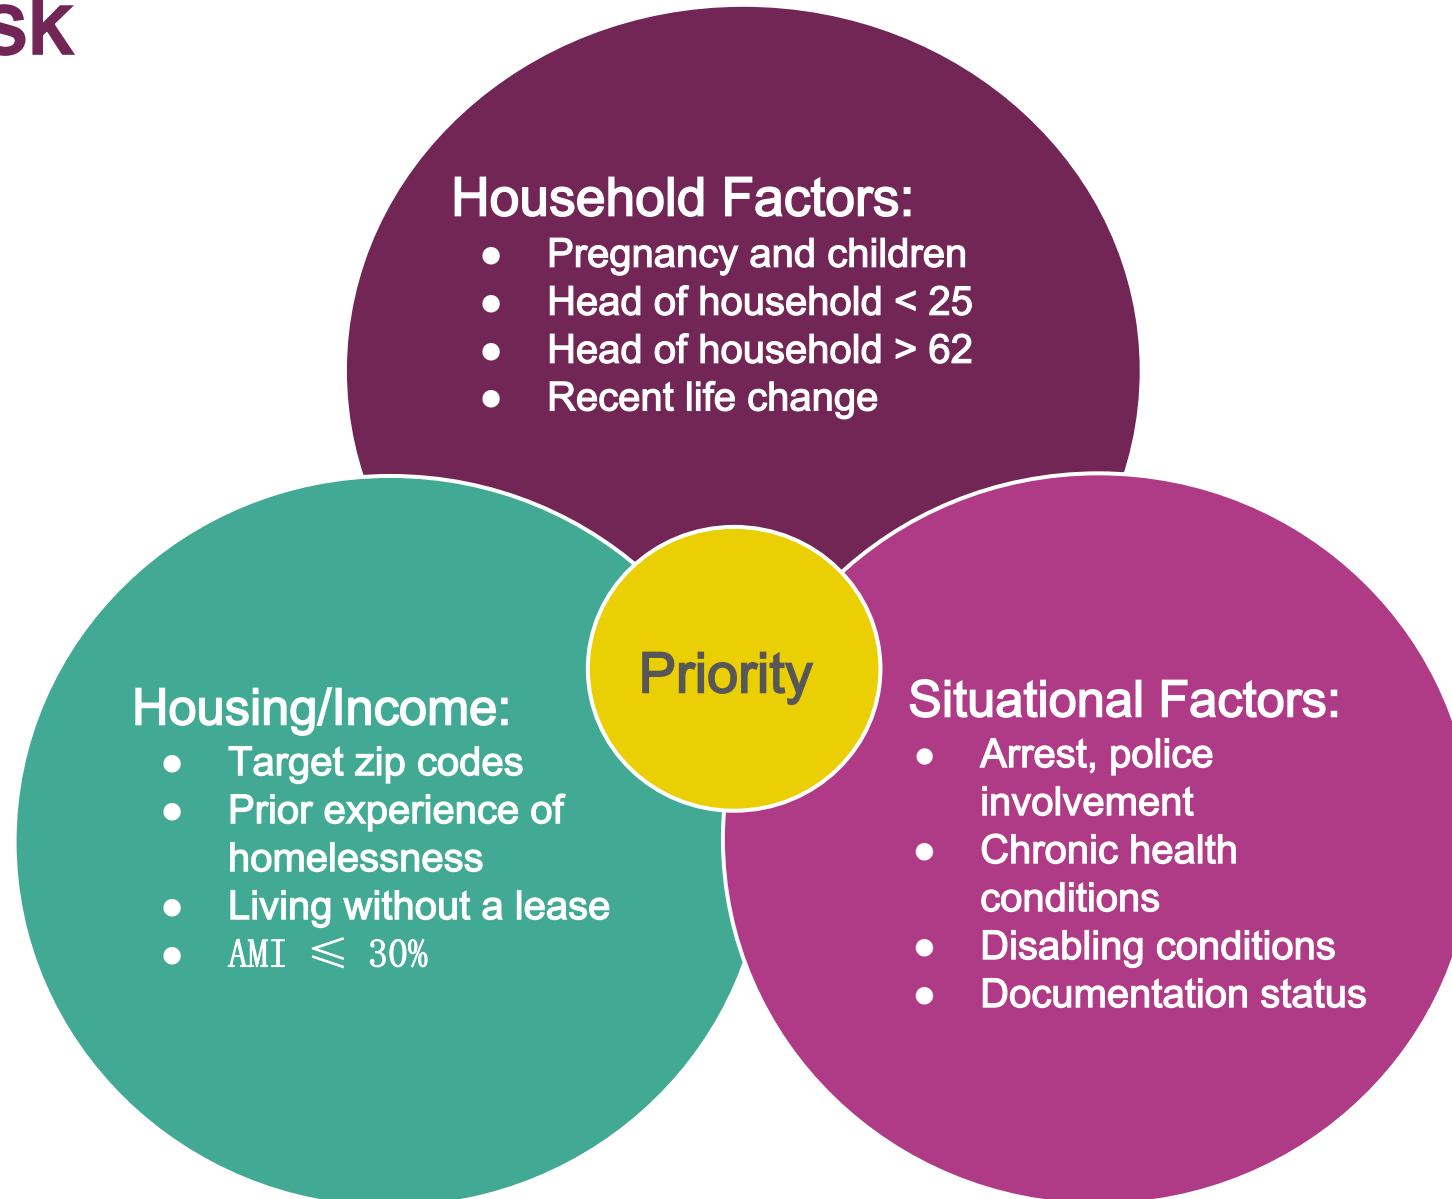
sk

Household Factors:
- Pregnancy and children
- Head of household < 25
- Head of household > 62
- Recent life change

Priority

Housing/Income:
- Target zip codes
- Prior experience of homelessness
- Living without a lease
- AMI $\leqslant$ 30%

Situational Factors:
- Arrest, police involvement
- Chronic health conditions
- Disabling conditions
- Documentation status